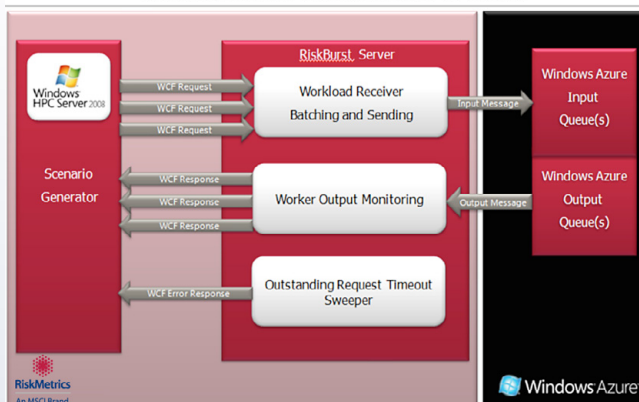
Windows HPC Server 2008

Scenario Generator

WCF Request
WCF Request
WCF Request

RiskBurst Server

Workload Receiver Batching and Sending

Input Message

Windows Azure Input Queue(s)

WCF Response
WCF Response
WCF Response

Worker Output Monitoring

Output Message

Windows Azure Output Queue(s)

WCF Error Response

Outstanding Request Timeout Sweeper

RiskMetrics
An MSCI Brand

Windows Azure